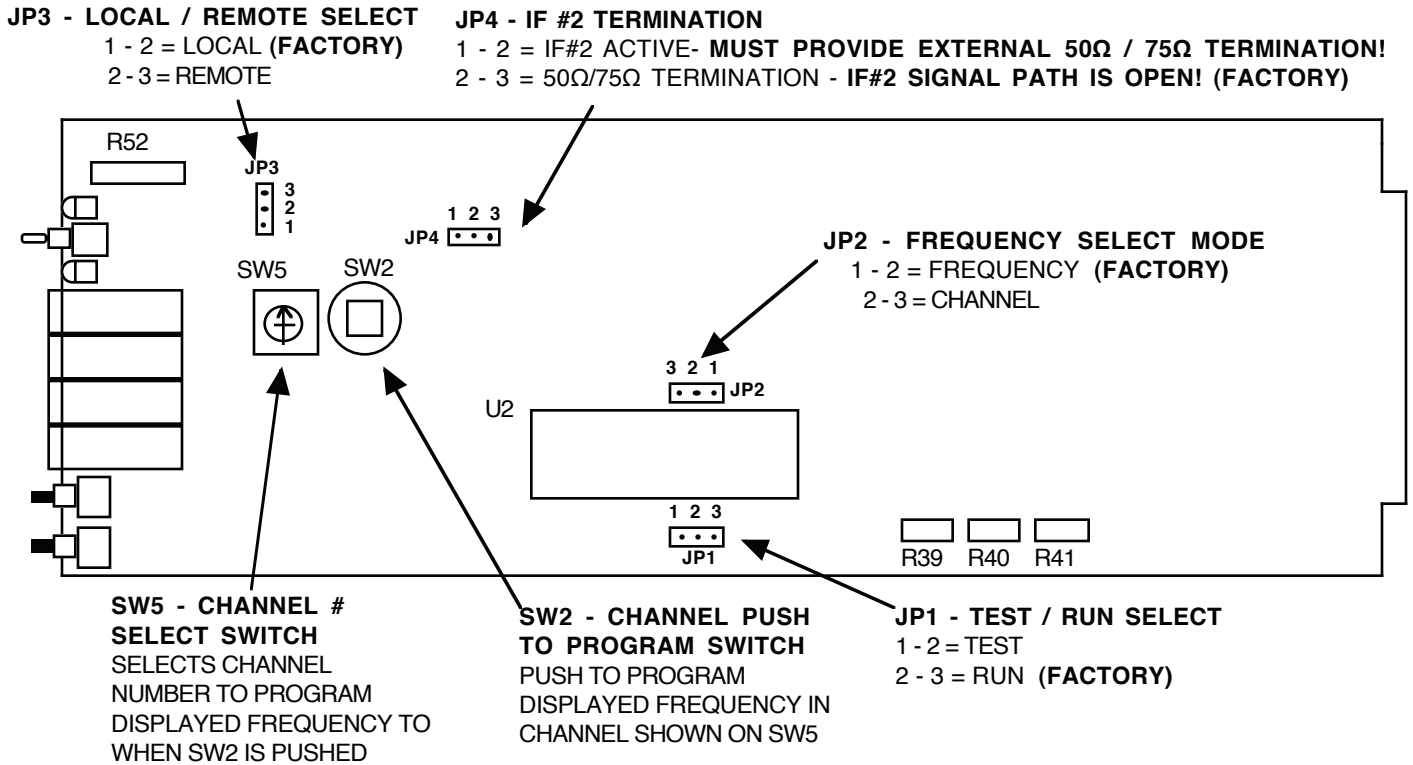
JP3 - LOCAL / REMOTE SELECT
1 - 2 = LOCAL (FACTORY)
2 - 3 = REMOTE

JP4 - IF #2 TERMINATION
1 - 2 = IF#2 ACTIVE- MUST PROVIDE EXTERNAL 50Ω / 75Ω TERMINATION!
2 - 3 = 50Ω/75Ω TERMINATION - IF#2 SIGNAL PATH IS OPEN! (FACTORY)

R52

JP3
3
2
1

1 2 3
JP4

JP2 - FREQUENCY SELECT MODE
1 - 2 = FREQUENCY (FACTORY)
2 - 3 = CHANNEL

SW5

SW2

3 2 1
JP2

U2

1 2 3
JP1

R39 R40 R41

SW5 - CHANNEL # SELECT SWITCH
SELECTS CHANNEL NUMBER TO PROGRAM DISPLAYED FREQUENCY TO WHEN SW2 IS PUSHED

SW2 - CHANNEL PUSH TO PROGRAM SWITCH
PUSH TO PROGRAM DISPLAYED FREQUENCY IN CHANNEL SHOWN ON SW5

JP1 - TEST / RUN SELECT
1 - 2 = TEST
2 - 3 = RUN (FACTORY)